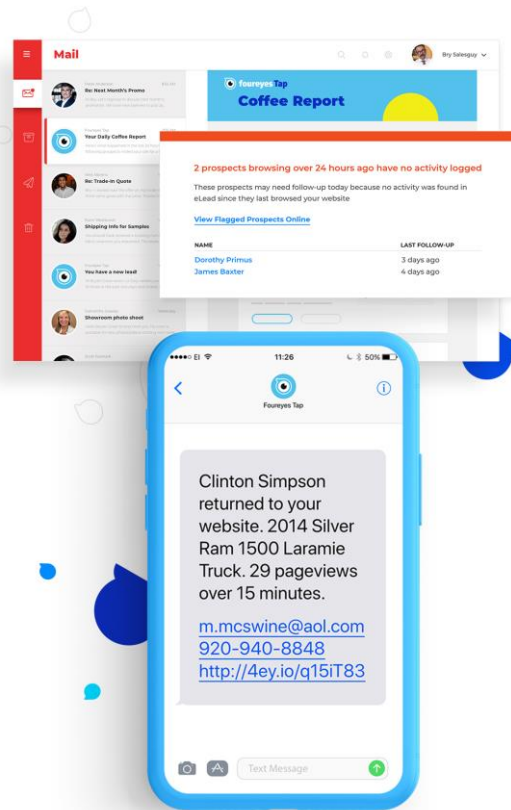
Mail

Bry Salesguy

Re: Next Month's Promo

Your Daily Coffee Report

Re: Trade-in Quote

Shipping Info for Samples

You have a new lead!

Showroom photo shoot

foureyes Tap

Coffee Report

2 prospects browsing over 24 hours ago have no activity logged

These prospects may need follow-up today because no activity was found in eLead since they last browsed your website

View Flagged Prospects Online

| NAME | LAST FOLLOW-UP |
|---|---|
| Dorothy Primus | 3 days ago |
| James Baxter | 4 days ago |

11:26

50%

Foureyes Tap

Clinton Simpson returned to your website. 2014 Silver Ram 1500 Laramie Truck. 29 pageviews over 15 minutes.

m.mcswine@aol.com
920-940-8848
http://4ey.io/q15iT83

Text Message